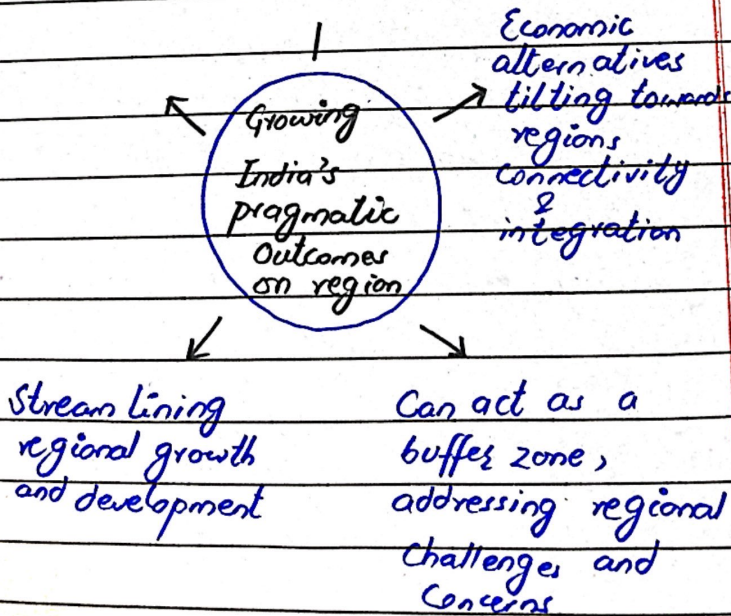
Growing India's pragmatic Outcomes on region

Economic alternatives tilting towards regions connectivity & integration

Stream Lining regional growth and development

Can act as a buffer zone, addressing regional Challenges and Concerns